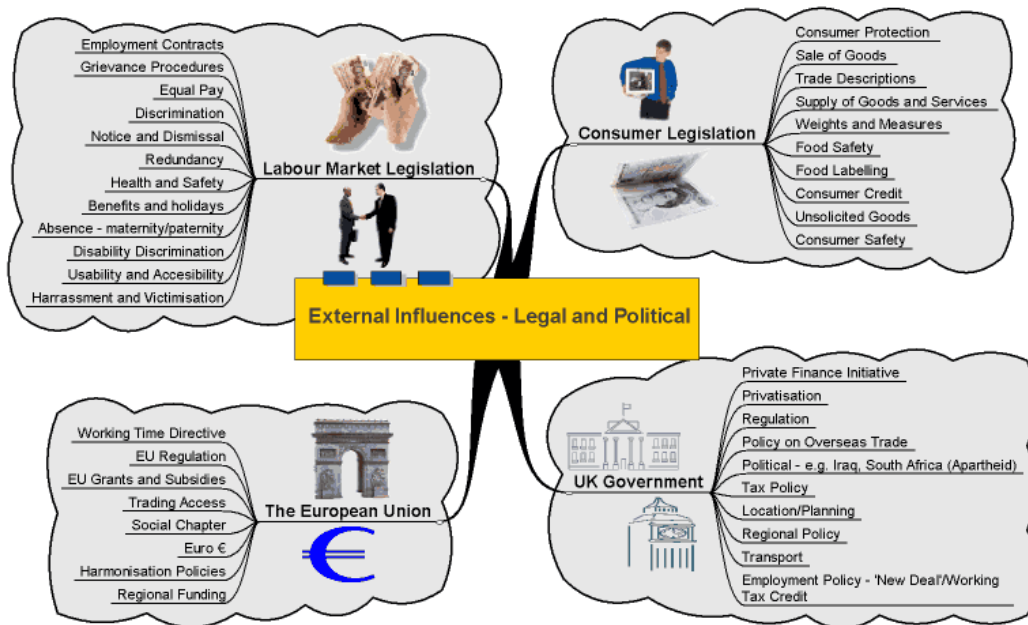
External Influences - Legal and Political

Labour Market Legislation
Employment Contracts
Grievance Procedures
Equal Pay
Discrimination
Notice and Dismissal
Redundancy
Health and Safety
Benefits and holidays
Absence - maternity/paternity
Disability Discrimination
Usability and Accesibility
Harrassment and Victimisation

Consumer Legislation
Consumer Protection
Sale of Goods
Trade Descriptions
Supply of Goods and Services
Weights and Measures
Food Safety
Food Labelling
Consumer Credit
Unsolicited Goods
Consumer Safety

The European Union
Working Time Directive
EU Regulation
EU Grants and Subsidies
Trading Access
Social Chapter
Euro €
Harmonisation Policies
Regional Funding

UK Government
Private Finance Initiative
Privatisation
Regulation
Policy on Overseas Trade
Political - e.g. Iraq, South Africa (Apartheid)
Tax Policy
Location/Planning
Regional Policy
Transport
Employment Policy - 'New Deal'/Working Tax Credit